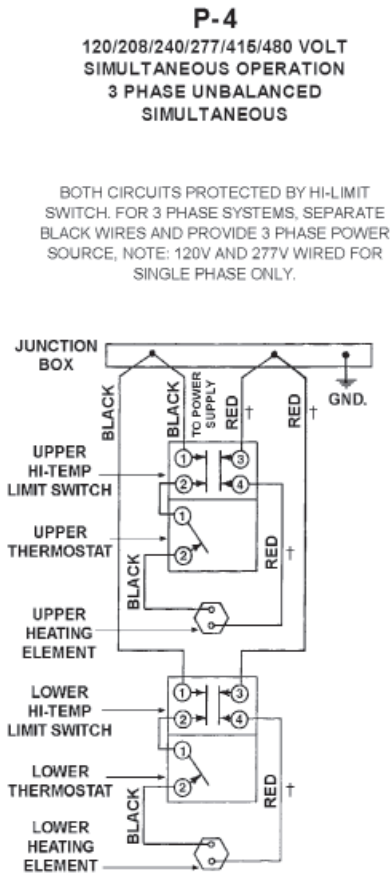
P-4

120/208/240/277/416/480 VOLT
SIMULTANEOUS OPERATION
3 PHASE UNBALANCED
SIMULTANEOUS

BOTH CIRCUITS PROTECTED BY HI-LIMIT SWITCH. FOR 3 PHASE SYSTEMS, SEPARATE BLACK WIRES AND PROVIDE 3 PHASE POWER SOURCE, NOTE: 120V AND 277V WIRED FOR SINGLE PHASE ONLY.

JUNCTION BOX

BLACK

BLACK

TO POWER SUPPLY

RED †

RED †

GND.

UPPER HI-TEMP LIMIT SWITCH

1

3

2

4

UPPER THERMOSTAT

1

2

RED †

BLACK

UPPER HEATING ELEMENT

LOWER HI-TEMP LIMIT SWITCH

1

3

2

4

LOWER THERMOSTAT

1

2

BLACK

RED †

LOWER HEATING ELEMENT